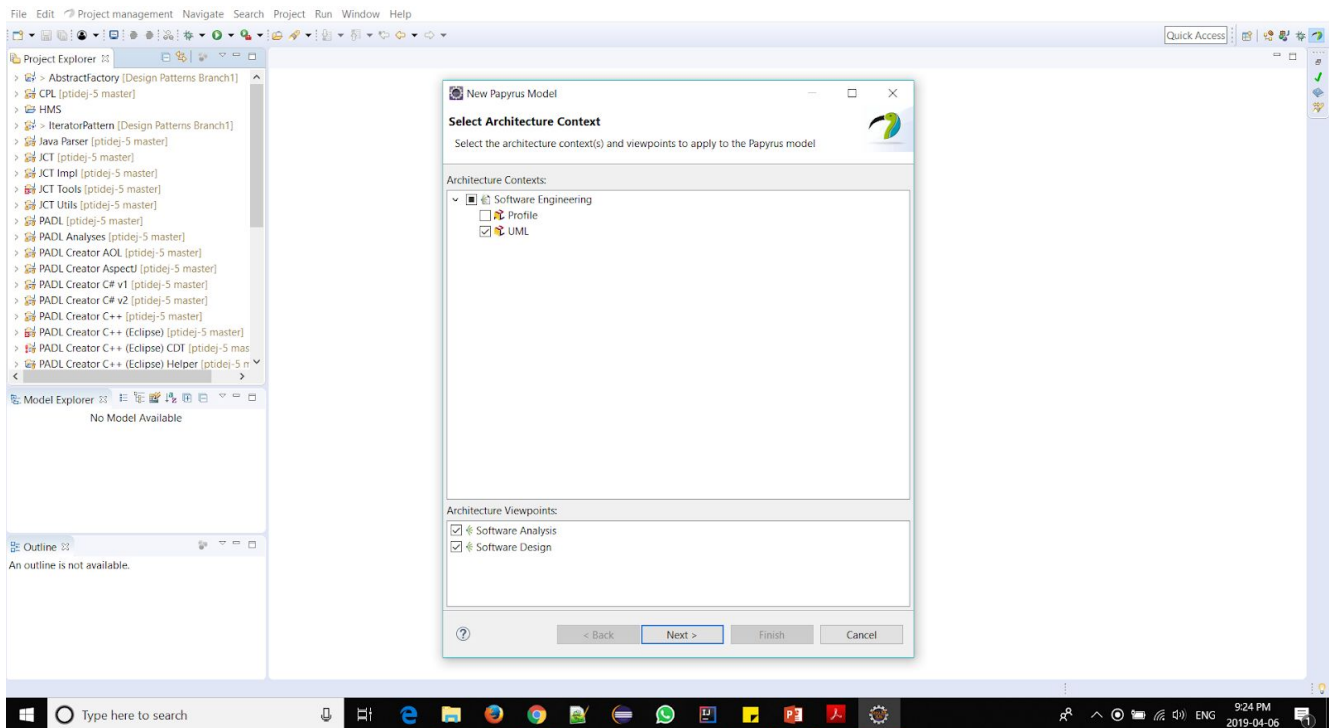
File Edit Project management Navigate Search Project Run Window Help

Quick Access

Project Explorer
> AbstractFactory [Design Patterns Branch1]
> CPL [ptidej-5 master]
> HMS
> > IteratorPattern [Design Patterns Branch1]
> Java Parser [ptidej-5 master]
> JCT [ptidej-5 master]
> JCT Impl [ptidej-5 master]
> JCT Tools [ptidej-5 master]
> JCT Utils [ptidej-5 master]
> PADL [ptidej-5 master]
> PADL Analyses [ptidej-5 master]
> PADL Creator AOL [ptidej-5 master]
> PADL Creator AspectJ [ptidej-5 master]
> PADL Creator C# v1 [ptidej-5 master]
> PADL Creator C# v2 [ptidej-5 master]
> PADL Creator C++ [ptidej-5 master]
> PADL Creator C++ (Eclipse) [ptidej-5 master]
> PADL Creator C++ (Eclipse) CDT [ptidej-5 mas
> PADL Creator C++ (Eclipse) Helper [ptidej-5 n

Model Explorer
No Model Available

Outline
An outline is not available.

New Papyrus Model

Select Architecture Context
Select the architecture context(s) and viewpoints to apply to the Papyrus model

Architecture Contexts:
Software Engineering
Profile
UML

Architecture Viewpoints:
Software Analysis
Software Design

?
< Back
Next >
Finish
Cancel

Type here to search
ENG
9:24 PM
2019-04-06